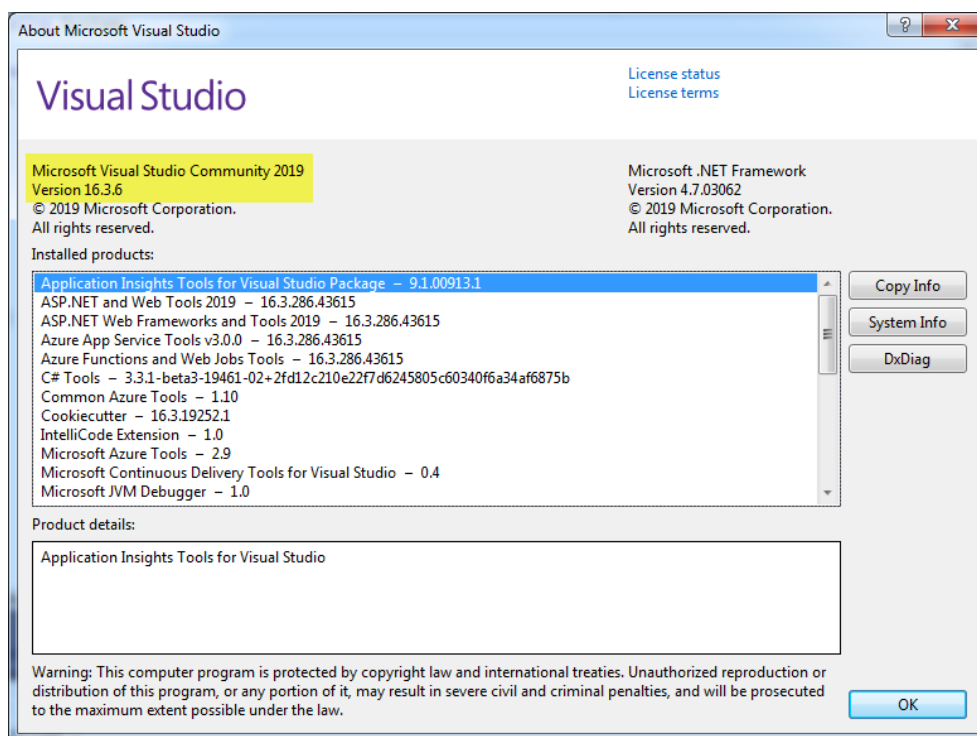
About Microsoft Visual Studio

?

Visual Studio

License status
License terms

Microsoft Visual Studio Community 2019
Version 16.3.6
© 2019 Microsoft Corporation.
All rights reserved.

Microsoft .NET Framework
Version 4.7.03062
© 2019 Microsoft Corporation.
All rights reserved.

Installed products:

Application Insights Tools for Visual Studio Package – 9.1.00913.1
ASP.NET and Web Tools 2019 – 16.3.286.43615
ASP.NET Web Frameworks and Tools 2019 – 16.3.286.43615
Azure App Service Tools v3.0.0 – 16.3.286.43615
Azure Functions and Web Jobs Tools – 16.3.286.43615
C# Tools – 3.3.1-beta3-19461-02+2fd12c210e22f7d6245805c60340f6a34af6875b
Common Azure Tools – 1.10
Cookiecutter – 16.3.19252.1
IntelliCode Extension – 1.0
Microsoft Azure Tools – 2.9
Microsoft Continuous Delivery Tools for Visual Studio – 0.4
Microsoft JVM Debugger – 1.0

Copy Info
System Info
DxDiag

Product details:

Application Insights Tools for Visual Studio

Warning: This computer program is protected by copyright law and international treaties. Unauthorized reproduction or distribution of this program, or any portion of it, may result in severe civil and criminal penalties, and will be prosecuted to the maximum extent possible under the law.

OK